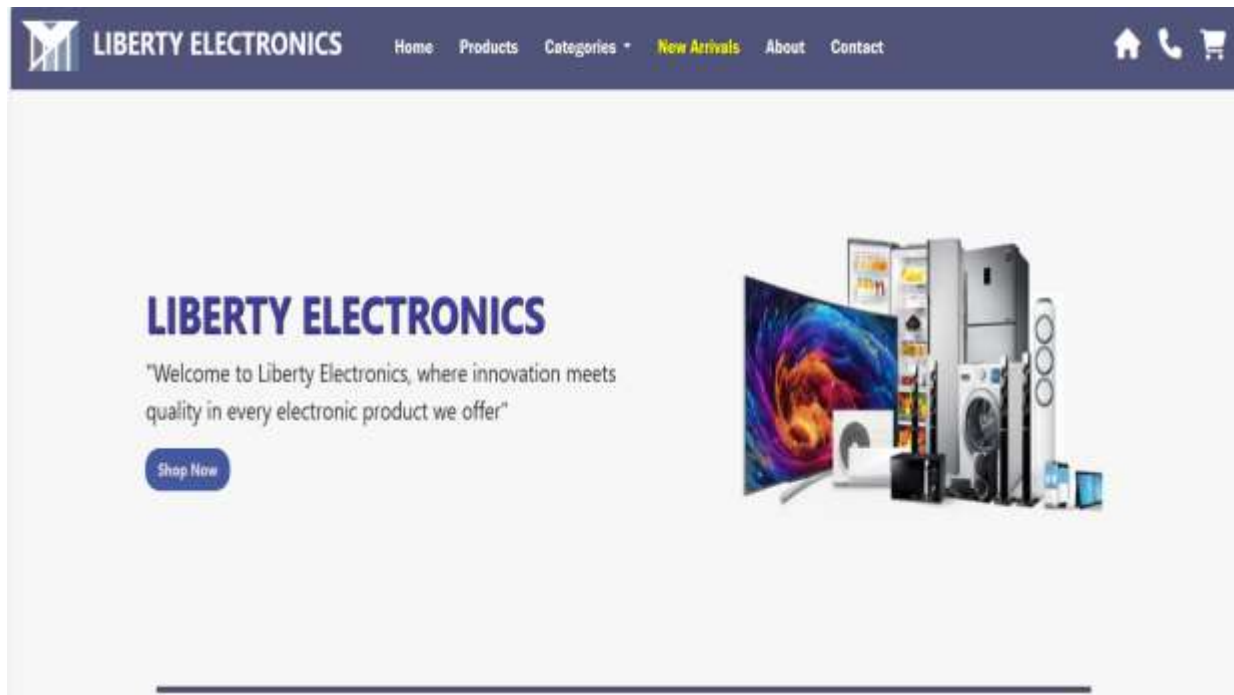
LIBERTY ELECTRONICS

Home Products Categories New Arrivals About Contact

LIBERTY ELECTRONICS

"Welcome to Liberty Electronics, where innovation meets quality in every electronic product we offer"

Shop Now